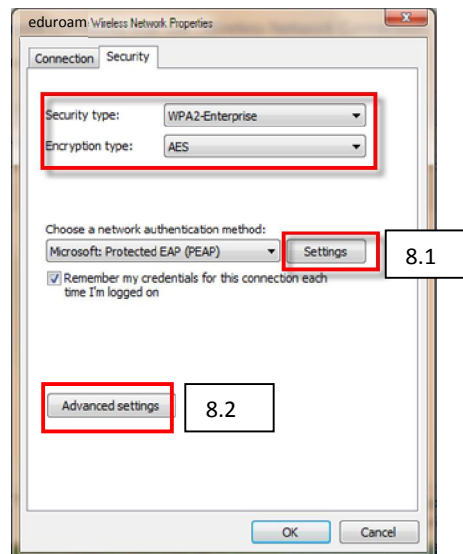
eduroam Wireless Network Properties

Connection Security

Security type: WPA2-Enterprise

Encryption type: AES

Choose a network authentication method:

Microsoft: Protected EAP (PEAP)

Settings

8.1

Remember my credentials for this connection each time I'm logged on

Advanced settings

8.2

OK Cancel